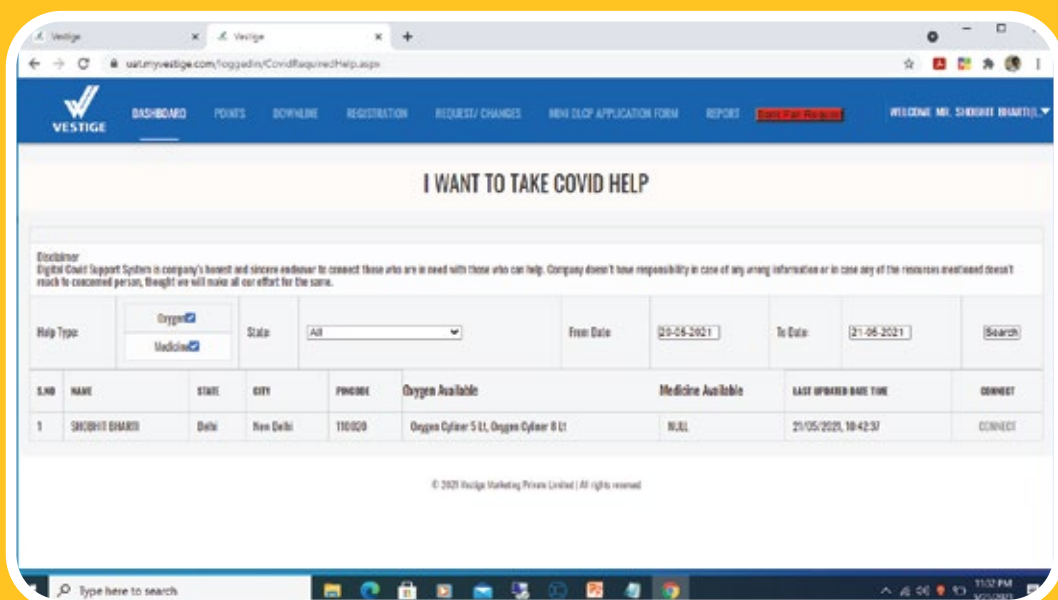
Vestige ×
Vestige ×
+

uat.myvestige.com/loggedin/CovidRequiredHelp.aspx

VESTIGE
DASHBOARD POINTS DOWNLINE REGISTRATION REQUEST/ CHANGES MINI DLCP APPLICATION FORM REPORTS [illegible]
WELCOME MR. SHOBHIT BHARTI(

I WANT TO TAKE COVID HELP

Disclaimer
Digital Covid Support System is company's honest and sincere endeavor to connect those who are in need with those who can help. Company doesn't have responsibility in case of any wrong information or in case any of the resources mentioned doesn't reach to concerned person, though we will make all our effort for the same.

| Help Type: | Oxygen ☑ Medicine ☑ | State: | All | From Date: | 20-05-2021 | To Date: | 21-05-2021 | Search |
|---|---|---|---|---|---|---|---|---|

| S.NO | NAME | STATE | CITY | PINCODE | Oxygen Available | Medicine Available | LAST UPDATED DATE TIME | CONNECT |
|---|---|---|---|---|---|---|---|---|
| 1 | SHOBHIT BHARTI | Delhi | New Delhi | 110020 | Oxygen Cyliner 5 Lt, Oxygen Cyliner 8 Lt | NULL | 21/05/2021, 10:42:37 | CONNECT |

© 2021 Vestige Marketing Private Limited | All rights reserved

Type here to search
11:12 PM